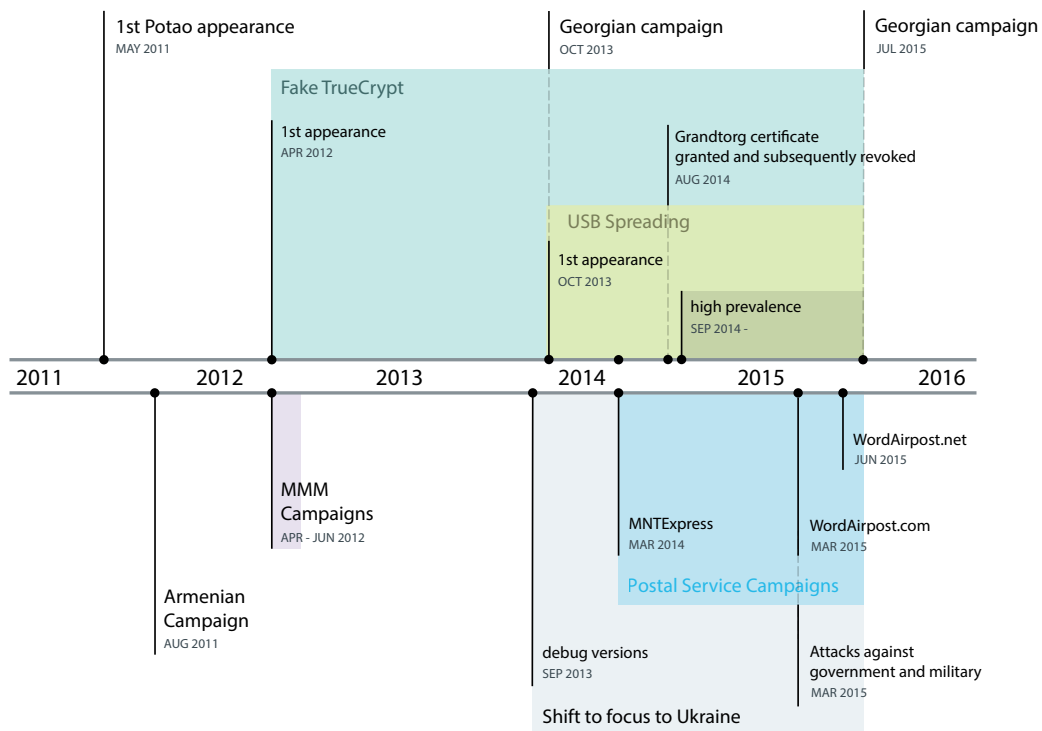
1st Potao appearance
MAY 2011

Georgian campaign
OCT 2013

Georgian campaign
JUL 2015

Fake TrueCrypt

1st appearance
APR 2012

Grandtorg certificate granted and subsequently revoked
AUG 2014

USB Spreading

1st appearance
OCT 2013

high prevalence
SEP 2014 -

2011 2012 2013 2014 2015 2016

WordAirpost.net
JUN 2015

MMM Campaigns
APR - JUN 2012

MNTExpress
MAR 2014

WordAirpost.com
MAR 2015

Postal Service Campaigns

Armenian Campaign
AUG 2011

debug versions
SEP 2013

Attacks against government and military
MAR 2015

Shift to focus to Ukraine